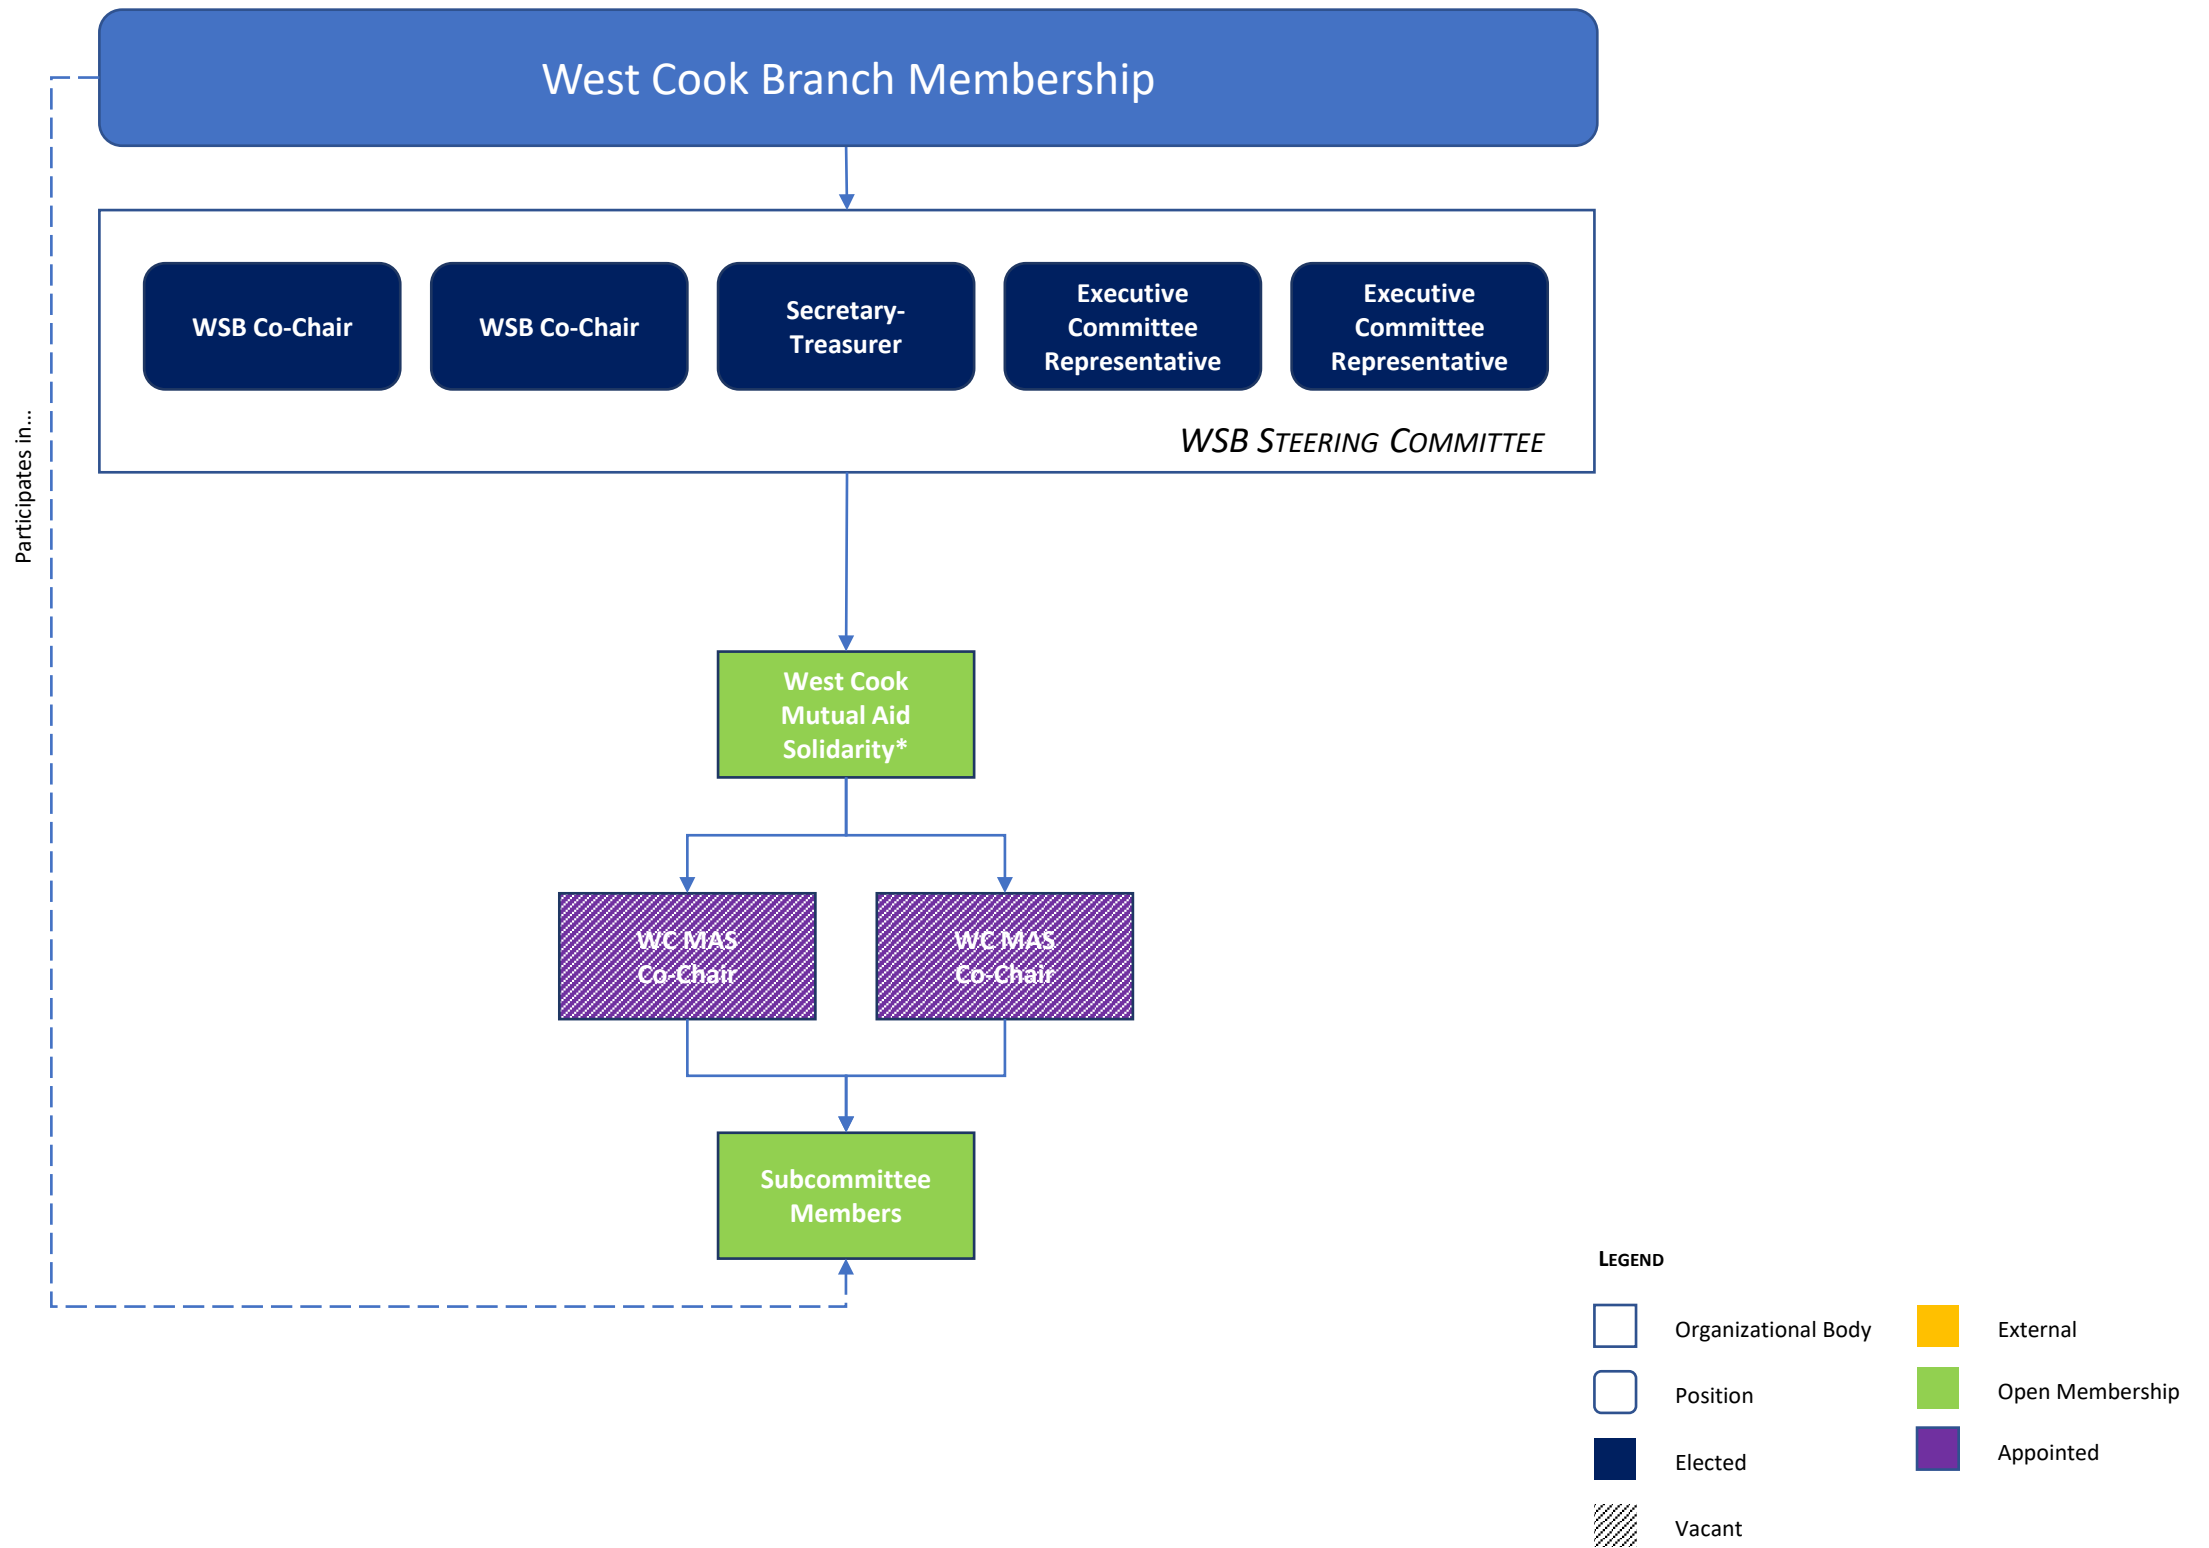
West Cook Branch Membership

WSB Co-Chair

WSB Co-Chair

Secretary-Treasurer

Executive Committee Representative

Executive Committee Representative

WSB STEERING COMMITTEE

Participates in...

West Cook Mutual Aid Solidarity*

WC MAS Co-Chair

WC MAS Co-Chair

Subcommittee Members

LEGEND

Organizational Body

Position

Elected

Vacant

External

Open Membership

Appointed